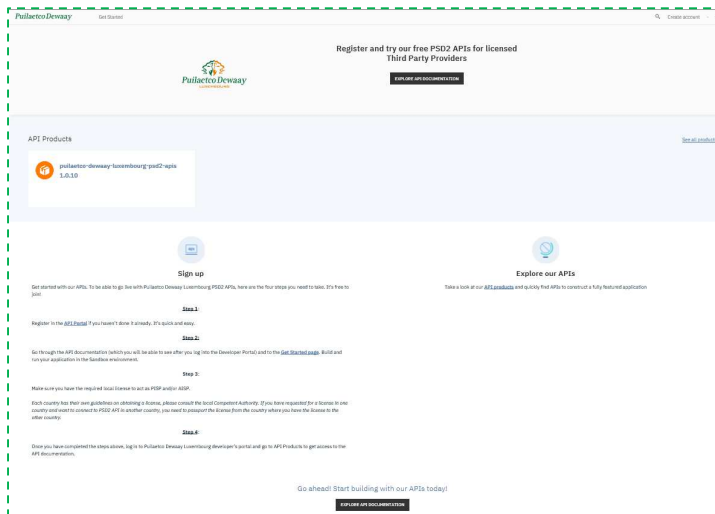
Puilaetco Dewaay Get Started Create account

Register and try our free PSD2 APIs for licensed Third Party Providers

Puilaetco Dewaay
LUXEMBOURG

EXPLORE API DOCUMENTATION

API Products

See all products

puilaetco-dewaay-luxembourg-psd2-apis 1.0.10

Sign up

Get started with our APIs. To be able to go live with Puilaetco Dewaay Luxembourg PSD2 APIs, here are the four steps you need to take. It's free to join!

Step 1:

Register in the API Portal if you haven't done it already. It's quick and easy.

Step 2:

Go through the API documentation (which you will be able to see after you log into the Developer Portal) and to the Get Started page. Build and run your application in the Sandbox environment.

Step 3:

Make sure you have the required local license to act as PISP and/or AISP.

Each country has their own guidelines on obtaining a license, please consult the local Competent Authority. If you have requested for a license in one country and want to connect to PSD2 API in another country, you need to passport the license from the country where you have the license to the other country.

Step 4:

Once you have completed the steps above, log in to Puilaetco Dewaay Luxembourg developer's portal and go to API Products to get access to the API documentation.

Explore our APIs

Take a look at our API products and quickly find APIs to construct a fully featured application

Go ahead! Start building with our APIs today!

EXPLORE API DOCUMENTATION